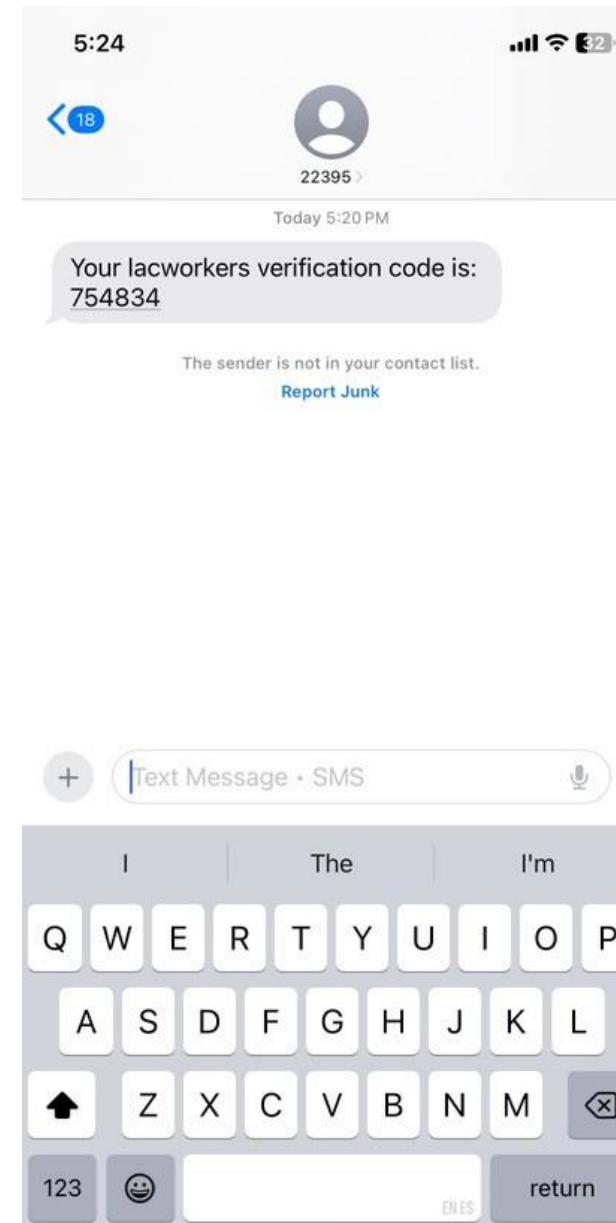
5:24

32

18

22395

Today 5:20 PM

Your lacworkers verification code is: 754834

The sender is not in your contact list.

Report Junk

Text Message • SMS

I

The

I'm

Q W E R T Y U I O P

A S D F G H J K L

Z X C V B N M

123

EN ES

return